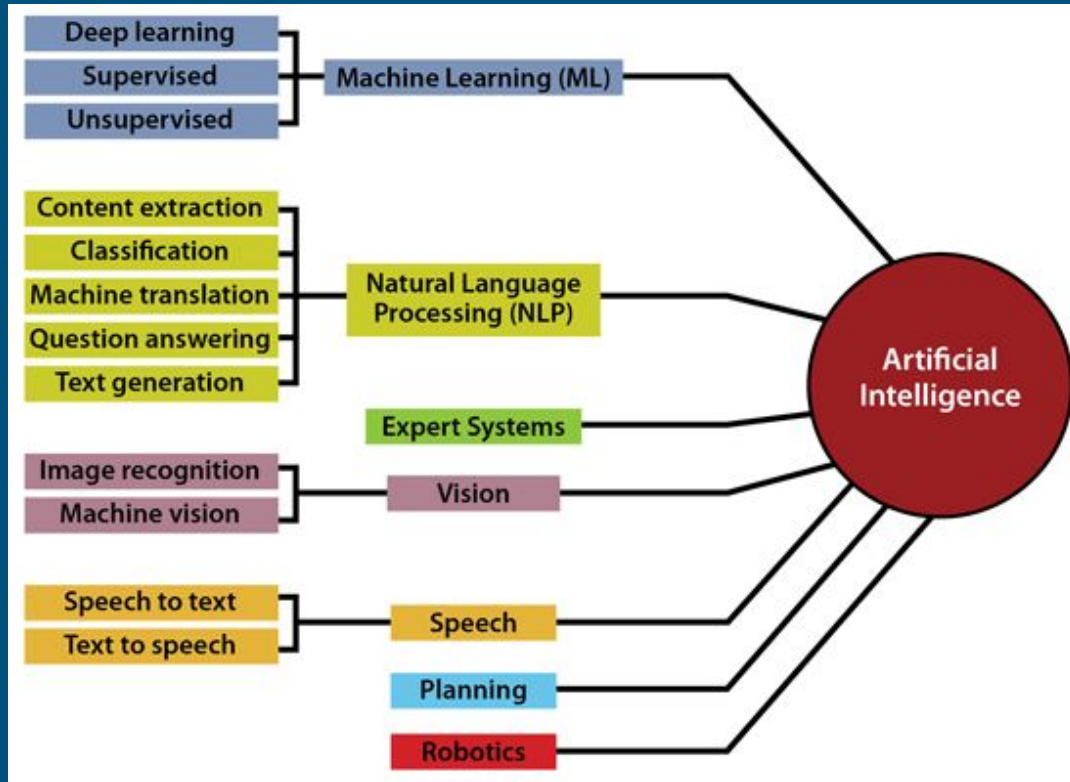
Deep learning
Supervised
Unsupervised
Machine Learning (ML)

Content extraction
Classification
Machine translation
Question answering
Text generation
Natural Language Processing (NLP)

Expert Systems

Image recognition
Machine vision
Vision

Speech to text
Text to speech
Speech

Planning

Robotics

Artificial Intelligence